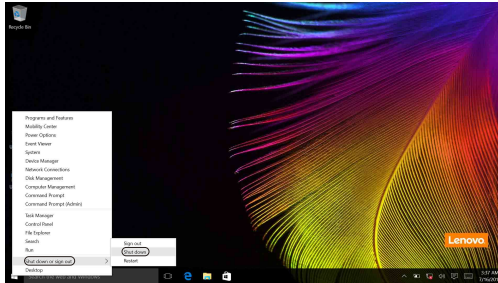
Recycle Bin

Programs and Features
Mobility Center
Power Options
Event Viewer
System
Device Manager
Network Connections
Disk Management
Computer Management
Command Prompt
Command Prompt (Admin)
Task Manager
Control Panel
File Explorer
Search
Run
Shut down or sign out
Desktop

Sign out
Shut down
Restart

Lenovo

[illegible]

3:37 AM
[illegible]